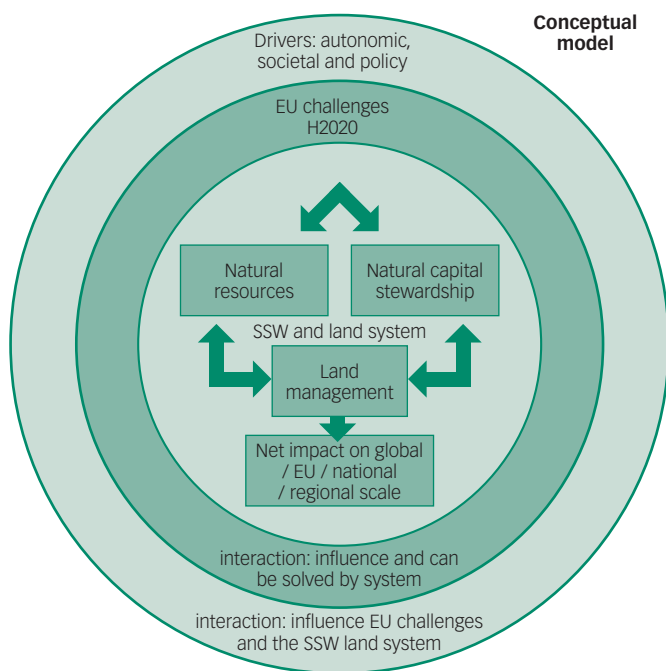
Conceptual model

Drivers: autonomic, societal and policy

EU challenges H2020

Natural resources

Natural capital stewardship

SSW and land system

Land management

Net impact on global / EU / national / regional scale

interaction: influence and can be solved by system

interaction: influence EU challenges and the SSW land system